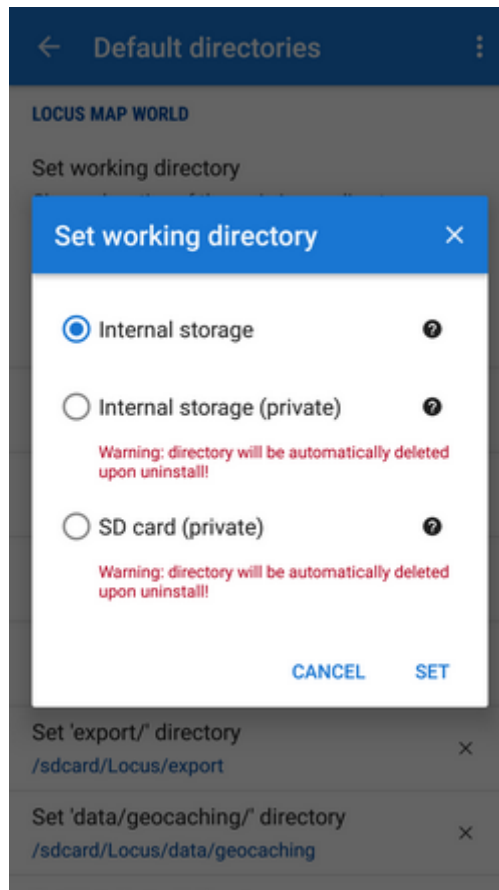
Default directories

LOCUS MAP WORLD

Set working directory

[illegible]

Set working directory

Internal storage

Internal storage (private)

Warning: directory will be automatically deleted upon uninstall!

SD card (private)

Warning: directory will be automatically deleted upon uninstall!

CANCEL SET

Set 'export/' directory
/sdcard/Locus/export

Set 'data/geocaching/' directory
/sdcard/Locus/data/geocaching